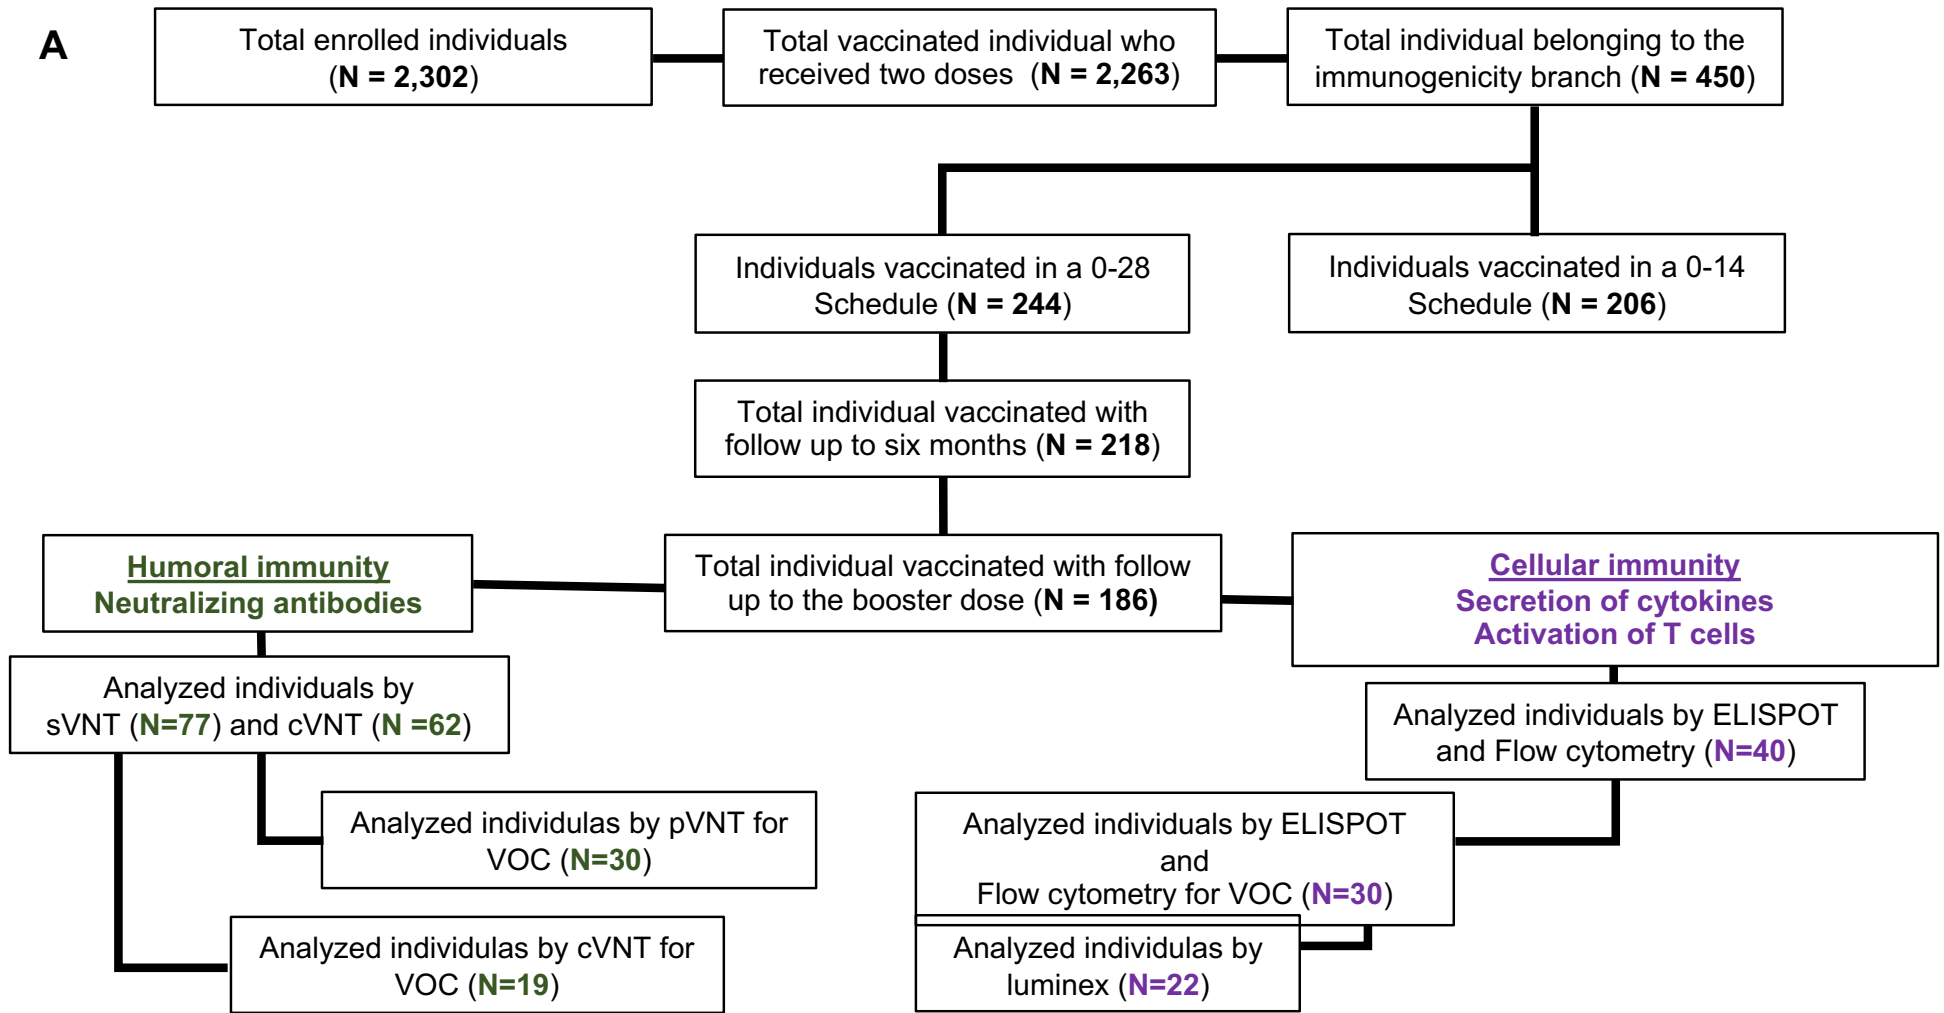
A

Total enrolled individuals (N = 2,302)

Total vaccinated individual who received two doses (N = 2,263)

Total individual belonging to the immunogenicity branch (N = 450)

Individuals vaccinated in a 0-28 Schedule (N = 244)

Individuals vaccinated in a 0-14 Schedule (N = 206)

Total individual vaccinated with follow up to six months (N = 218)

Humoral immunity
Neutralizing antibodies

Total individual vaccinated with follow up to the booster dose (N = 186)

Cellular immunity
Secretion of cytokines
Activation of T cells

Analyzed individuals by sVNT (N=77) and cVNT (N =62)

Analyzed individuals by ELISPOT and Flow cytometry (N=40)

Analyzed individulas by pVNT for VOC (N=30)

Analyzed individuals by ELISPOT and Flow cytometry for VOC (N=30)

Analyzed individulas by cVNT for VOC (N=19)

Analyzed individulas by luminex (N=22)